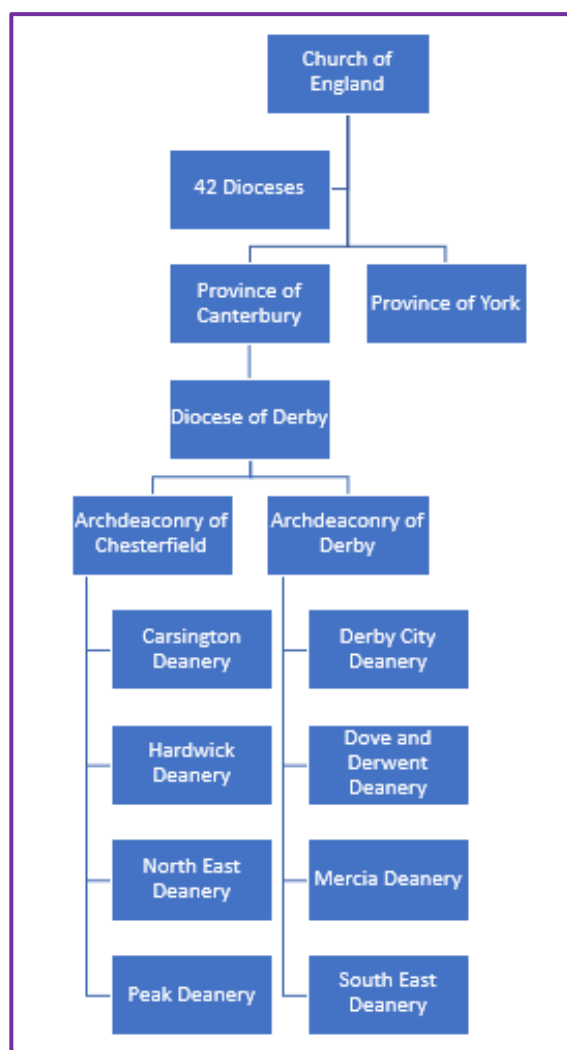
Church of England

42 Dioceses

Province of Canterbury

Province of York

Diocese of Derby

Archdeaconry of Chesterfield

Archdeaconry of Derby

Carsington Deanery

Hardwick Deanery

North East Deanery

Peak Deanery

Derby City Deanery

Dove and Derwent Deanery

Mercia Deanery

South East Deanery